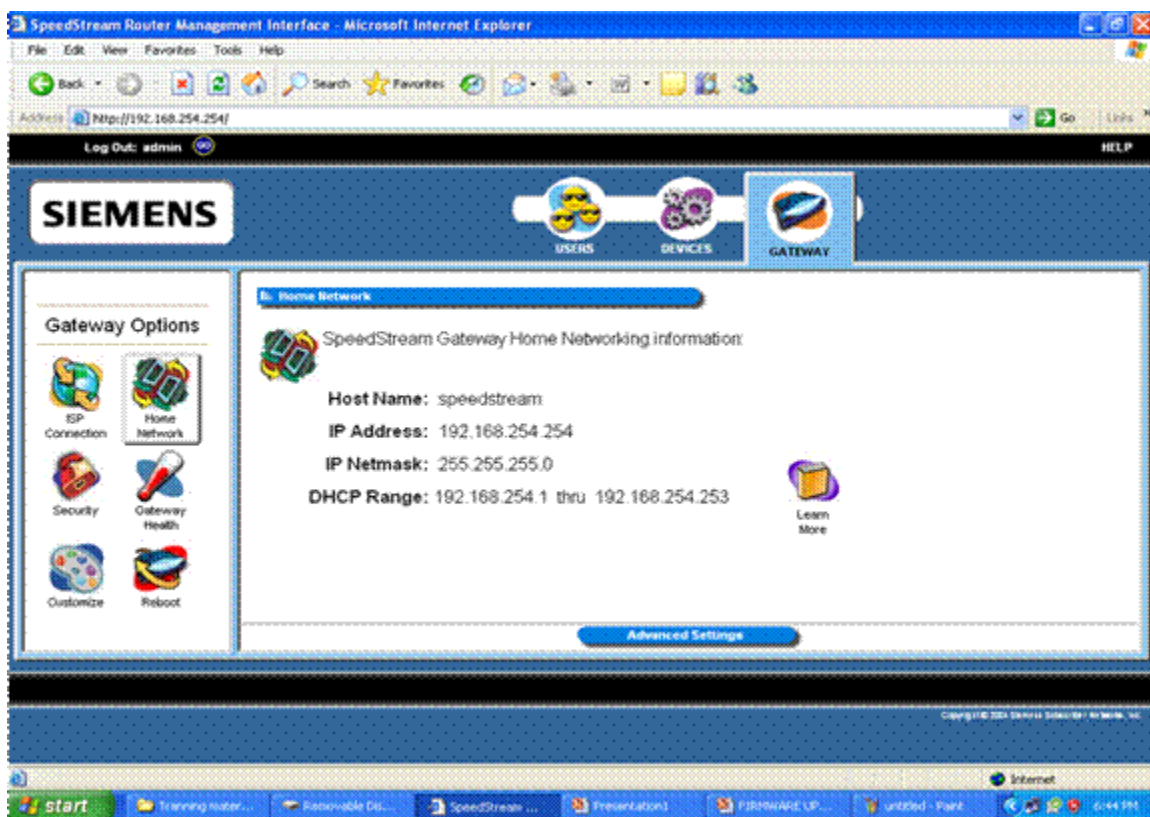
SpeedStream Router Management Interface - Microsoft Internet Explorer

File Edit View Favorites Tools Help

Back Search Favorites

Address http://192.168.254.254/

Go Links

Log Out: admin

HELP

SIEMENS

USERS DEVICES GATEWAY

Gateway Options

ISP Connection

Home Network

Security

Gateway Health

Customize

Reboot

Home Network

SpeedStream Gateway Home Networking information:

Host Name: speedstream

IP Address: 192.168.254.254

IP Netmask: 255.255.255.0

DHCP Range: 192.168.254.1 thru 192.168.254.253

Learn More

Advanced Settings

Copyright © 2004 Siemens Subscriber Networks, Inc.

Internet

start

Tranning mater...

Removable Dis...

SpeedStream ...

Presentation1

FIRMWARE UP...

untitled - Paint

6:44 PM